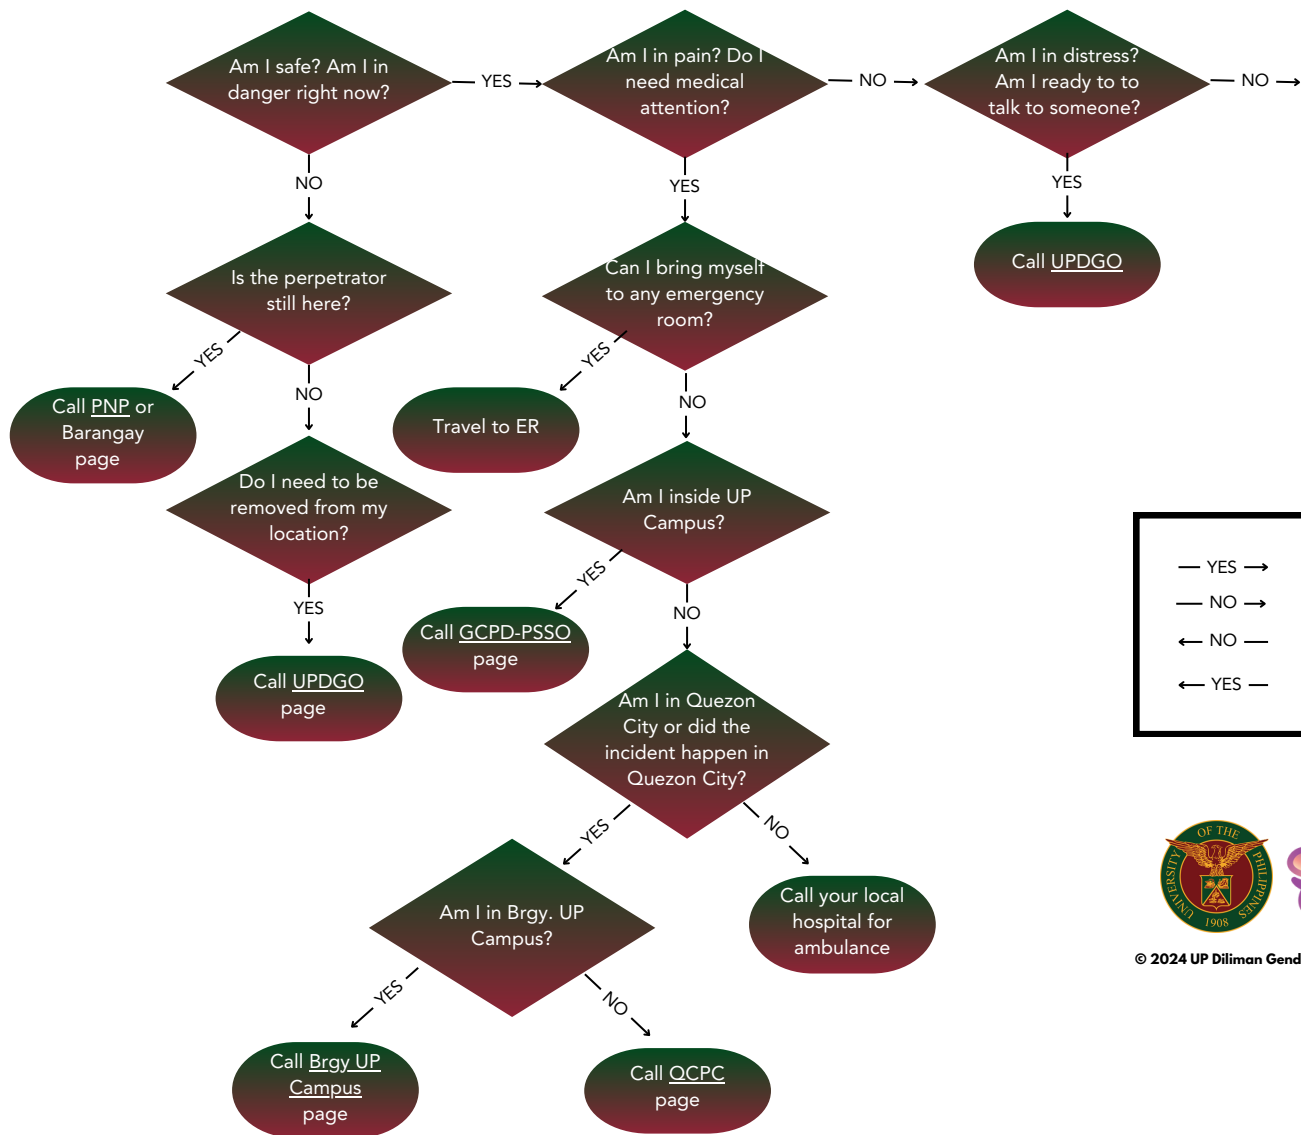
Am I safe? Am I in danger right now?

YES

Am I in pain? Do I need medical attention?

NO

Am I in distress? Am I ready to to talk to someone?

NO

NO

Is the perpetrator still here?

YES

Call PNP or Barangay page

NO

Do I need to be removed from my location?

YES

Call UPDGO page

YES

Can I bring myself to any emergency room?

YES

Travel to ER

NO

Am I inside UP Campus?

YES

Call GCPD-PSSO page

NO

Am I in Quezon City or did the incident happen in Quezon City?

YES

Am I in Brgy. UP Campus?

YES

Call Brgy UP Campus page

NO

Call QCPC page

NO

Call your local hospital for ambulance

YES

Call UPDGO

YES

NO

NO

YES

UNIVERSITY OF THE PHILIPPINES 1908

© 2024 UP Diliman Gend